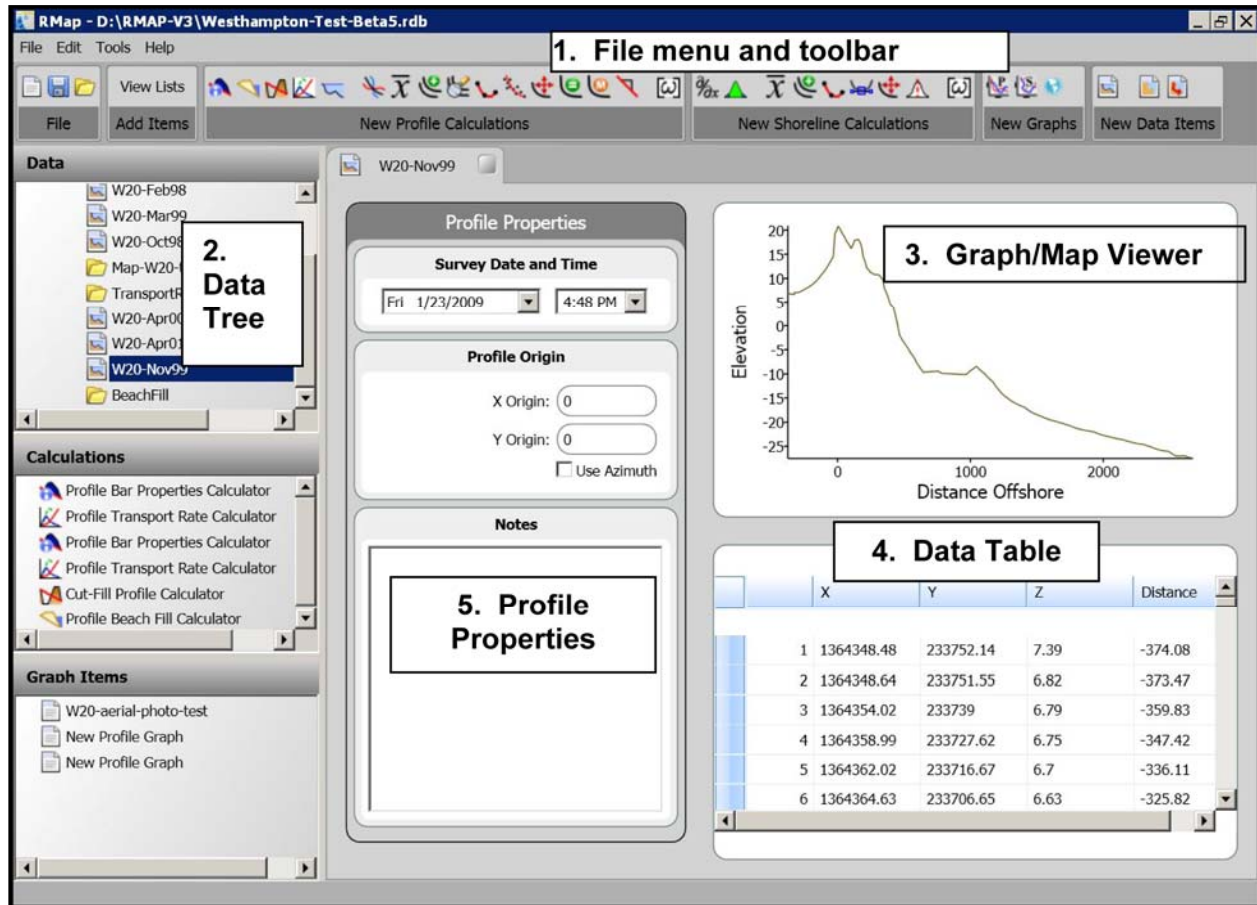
RMap - D:\RMAP-V3\Westhampton-Test-Beta5.rdb

File Edit Tools Help

1. File menu and toolbar

View Lists

File | Add Items | New Profile Calculations | New Shoreline Calculations | New Graphs | New Data Items

Data

W20-Feb98
W20-Mar99
W20-Oct98
Map-W20-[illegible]
TransportR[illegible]
W20-Apr00
W20-Apr01
W20-Nov99
BeachFill

2. Data Tree

Calculations

Profile Bar Properties Calculator
Profile Transport Rate Calculator
Profile Bar Properties Calculator
Profile Transport Rate Calculator
Cut-Fill Profile Calculator
Profile Beach Fill Calculator

Graph Items

W20-aerial-photo-test
New Profile Graph
New Profile Graph

W20-Nov99

Profile Properties

Survey Date and Time

Fri 1/23/2009 | 4:48 PM

Profile Origin

X Origin: 0

Y Origin: 0

Use Azimuth

Notes

5. Profile Properties

3. Graph/Map Viewer

20
15
10
5
0
-5
-10
-15
-20
-25

Elevation

0 1000 2000

Distance Offshore

4. Data Table

| | X | Y | Z | Distance |
|---|---|---|---|---|
| 1 | 1364348.48 | 233752.14 | 7.39 | -374.08 |
| 2 | 1364348.64 | 233751.55 | 6.82 | -373.47 |
| 3 | 1364354.02 | 233739 | 6.79 | -359.83 |
| 4 | 1364358.99 | 233727.62 | 6.75 | -347.42 |
| 5 | 1364362.02 | 233716.67 | 6.7 | -336.11 |
| 6 | 1364364.63 | 233706.65 | 6.63 | -325.82 |